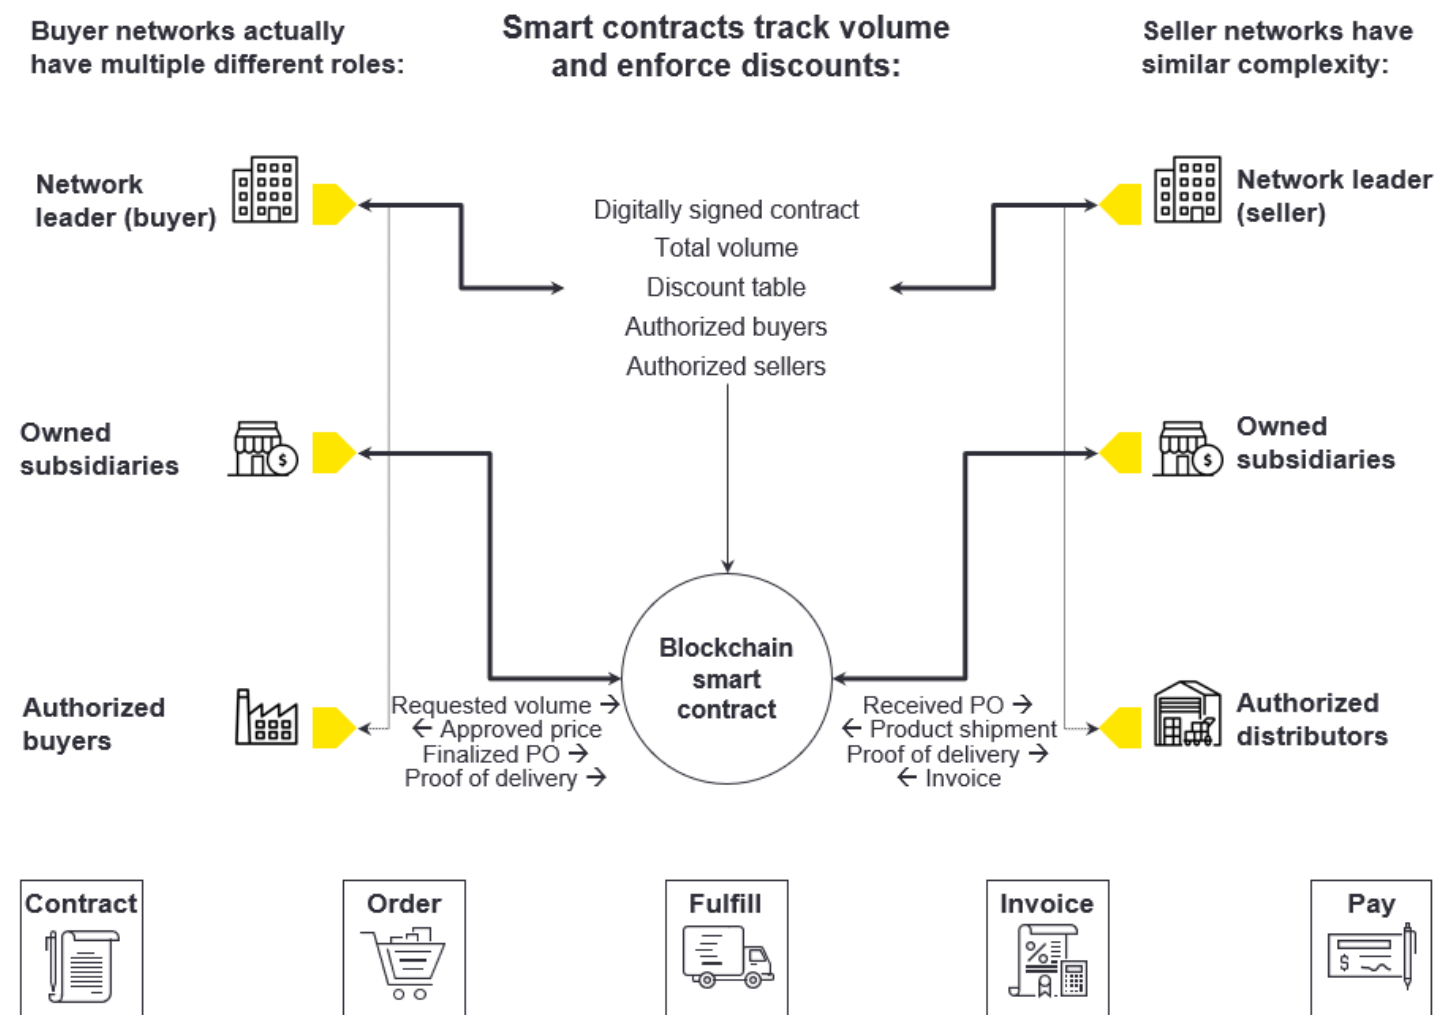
Buyer networks actually have multiple different roles:

Smart contracts track volume and enforce discounts:

Seller networks have similar complexity:

Network leader (buyer)

Digitally signed contract
Total volume
Discount table
Authorized buyers
Authorized sellers

Network leader (seller)

Owned subsidiaries

Owned subsidiaries

Blockchain smart contract

Authorized buyers

Requested volume →
← Approved price
Finalized PO →
Proof of delivery →

Received PO →
← Product shipment
Proof of delivery →
← Invoice

Authorized distributors

Contract

Order

Fulfill

Invoice

Pay